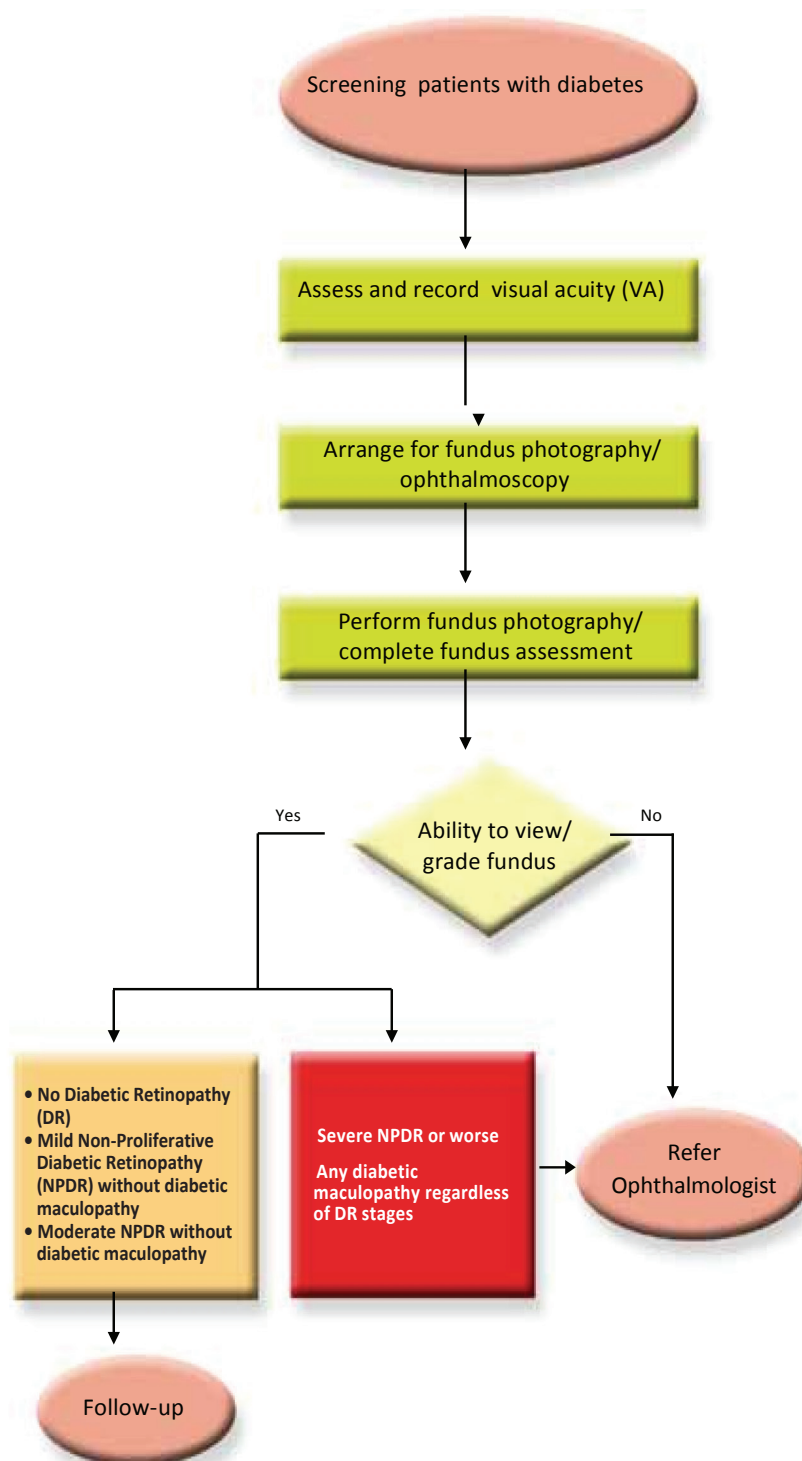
Screening patients with diabetes

Assess and record visual acuity (VA)

Arrange for fundus photography/ ophthalmoscopy

Perform fundus photography/ complete fundus assessment

Yes

Ability to view/ grade fundus

No

- No Diabetic Retinopathy (DR)
- Mild Non-Proliferative Diabetic Retinopathy (NPDR) without diabetic maculopathy
- Moderate NPDR without diabetic maculopathy

Severe NPDR or worse

Any diabetic maculopathy regardless of DR stages

Refer Ophthalmologist

Follow-up